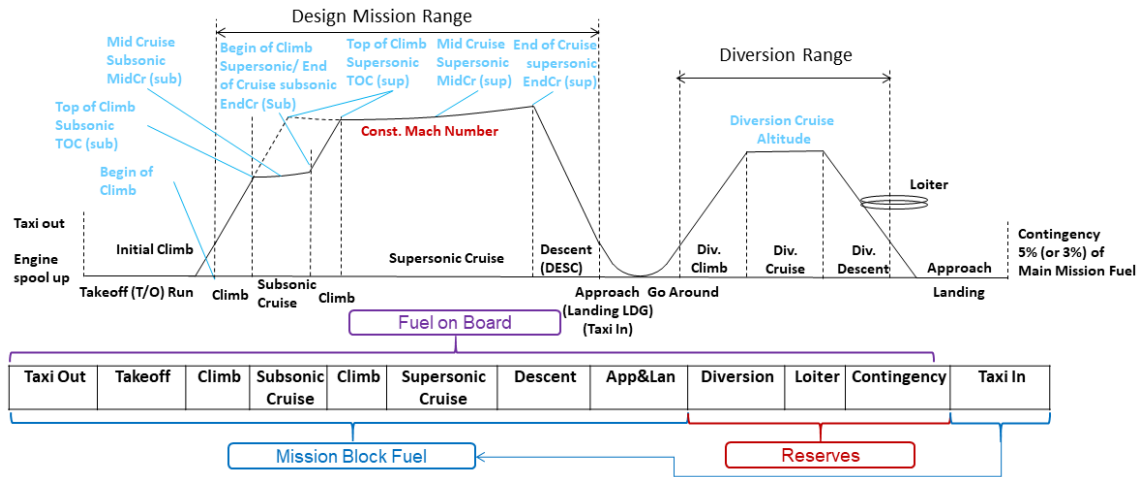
Design Mission Range

Mid Cruise Subsonic MidCr (sub)

Begin of Climb Supersonic/ End of Cruise subsonic EndCr (Sub)

Top of Climb Supersonic TOC (sup)

Mid Cruise Supersonic MidCr (sup)

End of Cruise supersonic EndCr (sup)

Diversion Range

Top of Climb Subsonic TOC (sub)

Const. Mach Number

Diversion Cruise Altitude

Begin of Climb

Loiter

Taxi out

Engine spool up

Initial Climb

Supersonic Cruise

Descent (DESC)

Div. Climb

Div. Cruise

Div. Descent

Approach

Contingency 5% (or 3%) of Main Mission Fuel

Takeoff (T/O) Run

Climb

Subsonic Cruise

Climb

Approach (Landing LDG) (Taxi In)

Go Around

Landing

Fuel on Board

| Taxi Out | Takeoff | Climb | Subsonic Cruise | Climb | Supersonic Cruise | Descent | App&Lan | Diversion | Loiter | Contingency | Taxi In |
|---|---|---|---|---|---|---|---|---|---|---|---|

Mission Block Fuel

Reserves